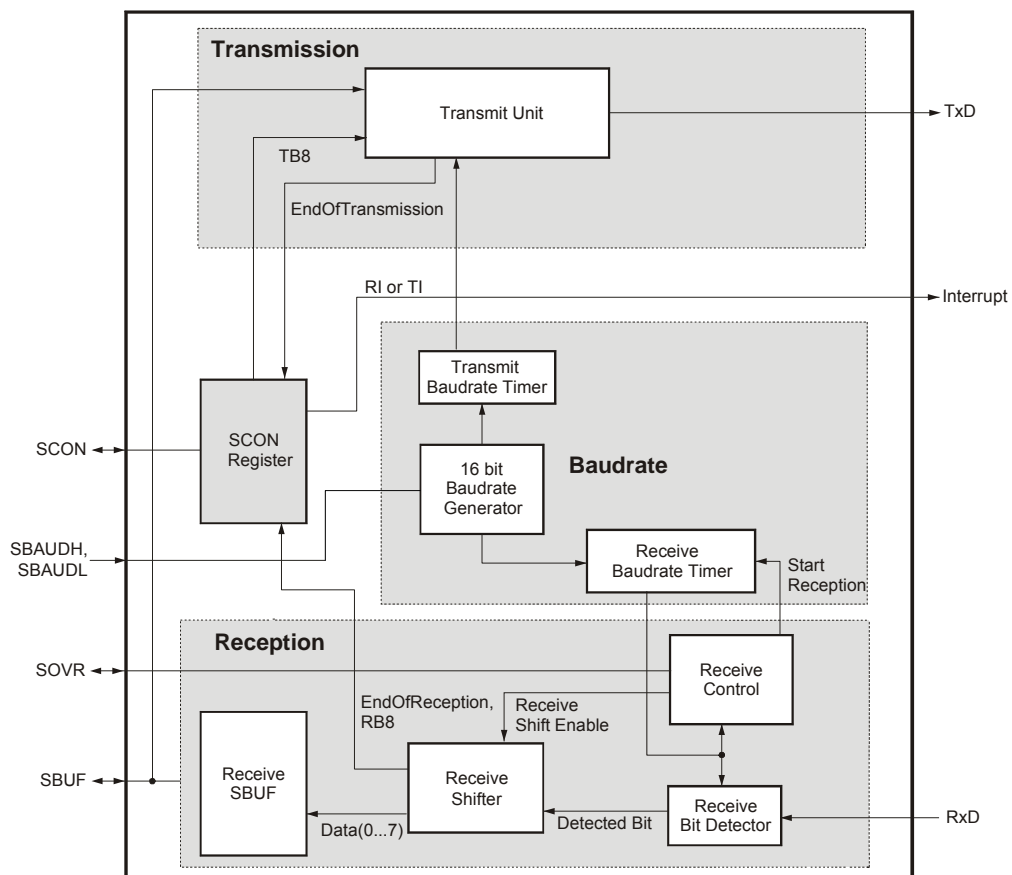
Transmission

Transmit Unit

TxD

TB8

EndOfTransmission

RI or TI

Interrupt

Transmit Baudrate Timer

SCON

SCON Register

16 bit Baudrate Generator

Baudrate

SBAUDH, SBAUDL

Receive Baudrate Timer

Start Reception

Reception

SOVR

Receive Control

EndOfReception, RB8

Receive Shift Enable

SBUF

Receive SBUF

Receive Shifter

Receive Bit Detector

RxD

Data(0...7)

Detected Bit